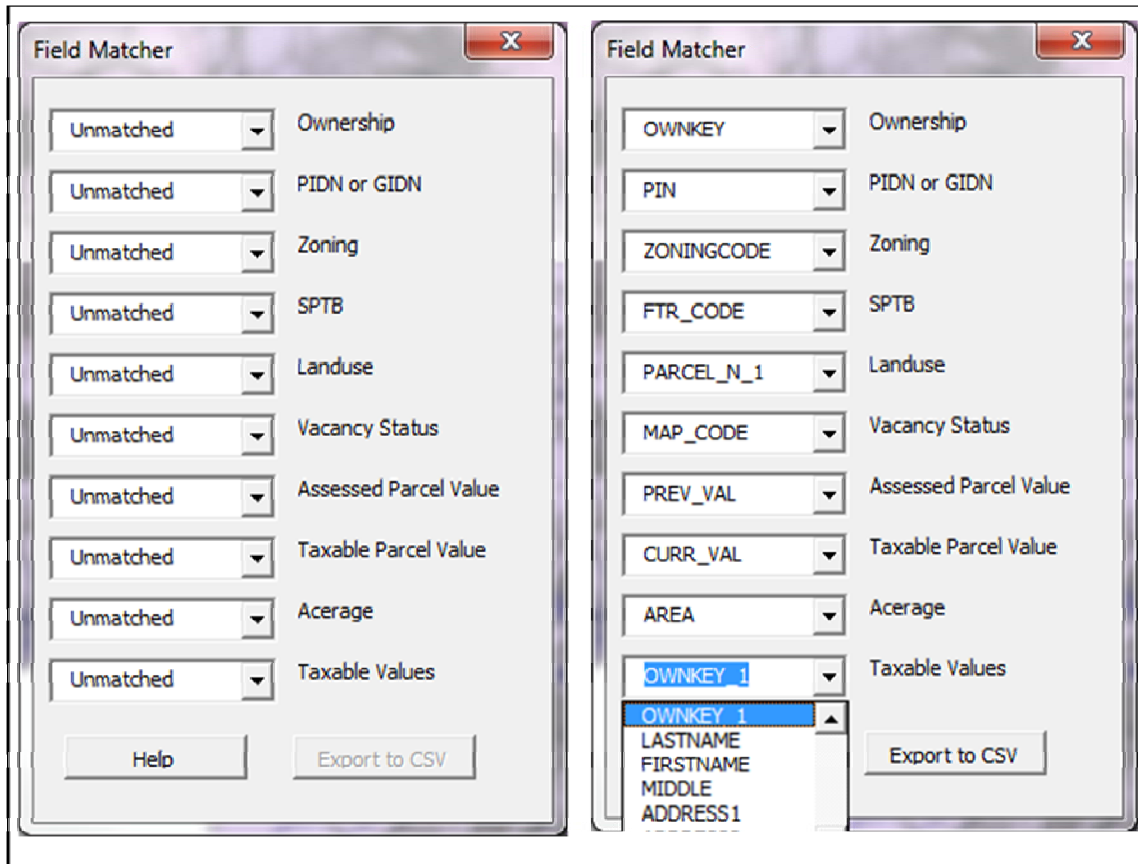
Field Matcher

Unmatched Ownership
Unmatched PIDN or GIDN
Unmatched Zoning
Unmatched SPTB
Unmatched Landuse
Unmatched Vacancy Status
Unmatched Assessed Parcel Value
Unmatched Taxable Parcel Value
Unmatched Acerage
Unmatched Taxable Values

Help
Export to CSV

Field Matcher

OWNKEY Ownership
PIN PIDN or GIDN
ZONINGCODE Zoning
FTR_CODE SPTB
PARCEL_N_1 Landuse
MAP_CODE Vacancy Status
PREV_VAL Assessed Parcel Value
CURR_VAL Taxable Parcel Value
AREA Acerage
OWNKEY_1 Taxable Values

OWNKEY_1
LASTNAME
FIRSTNAME
MIDDLE
ADDRESS1
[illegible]

Export to CSV